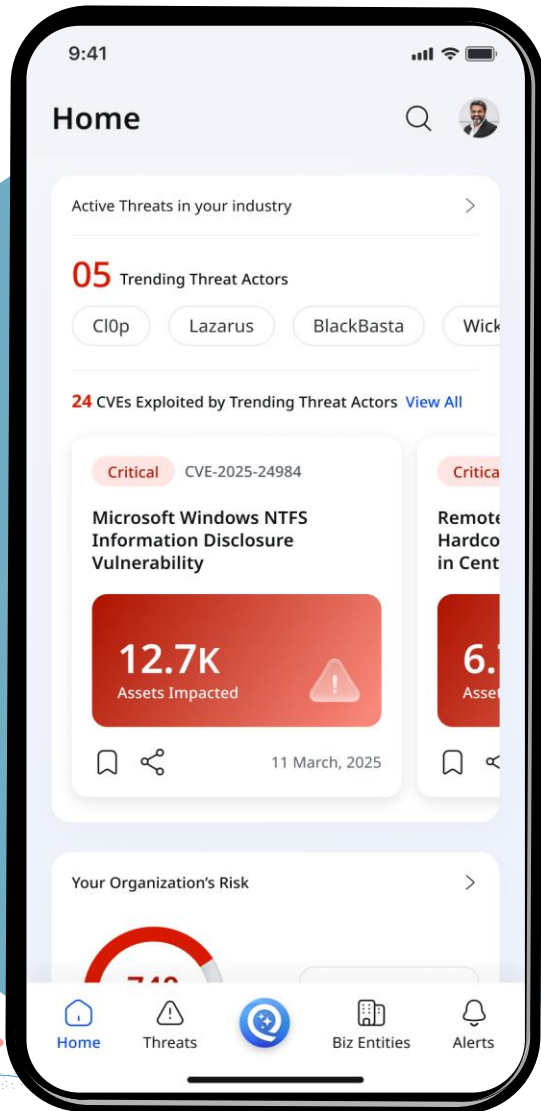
9:41

Home

Active Threats in your industry

05 Trending Threat Actors

Cl0p Lazarus BlackBasta Wick

24 CVEs Exploited by Trending Threat Actors View All

Critical CVE-2025-24984

Microsoft Windows NTFS Information Disclosure Vulnerability

12.7K Assets Impacted

11 March, 2025

Critica

Remote Hardco in Cent

6. Asset

Your Organization's Risk

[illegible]

Home Threats Biz Entities Alerts